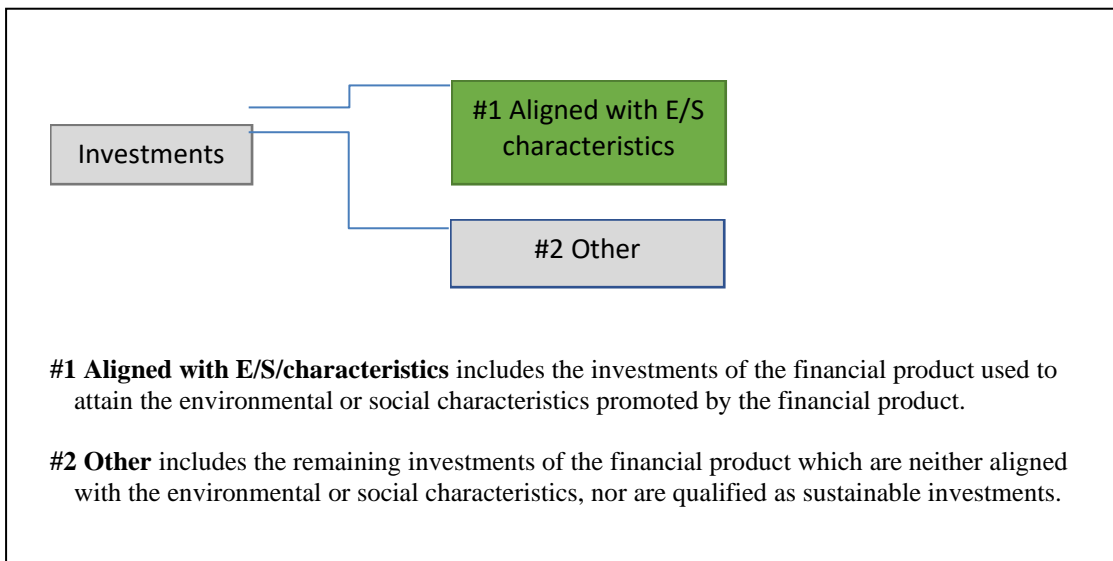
Investments

#1 Aligned with E/S characteristics

#2 Other

**#1 Aligned with E/S/characteristics** includes the investments of the financial product used to attain the environmental or social characteristics promoted by the financial product.

**#2 Other** includes the remaining investments of the financial product which are neither aligned with the environmental or social characteristics, nor are qualified as sustainable investments.